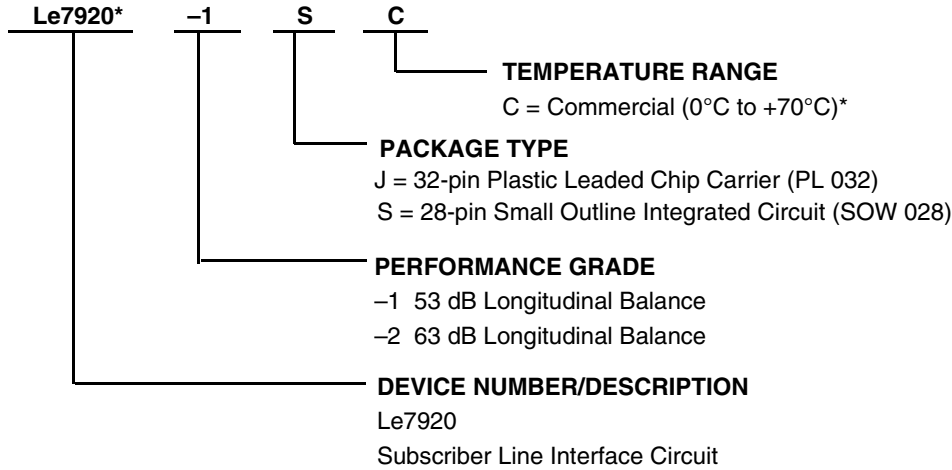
Le7920* –1 S C

TEMPERATURE RANGE
C = Commercial (0°C to +70°C)*

PACKAGE TYPE
J = 32-pin Plastic Leaded Chip Carrier (PL 032)
S = 28-pin Small Outline Integrated Circuit (SOW 028)

PERFORMANCE GRADE
–1 53 dB Longitudinal Balance
–2 63 dB Longitudinal Balance

DEVICE NUMBER/DESCRIPTION
Le7920
Subscriber Line Interface Circuit